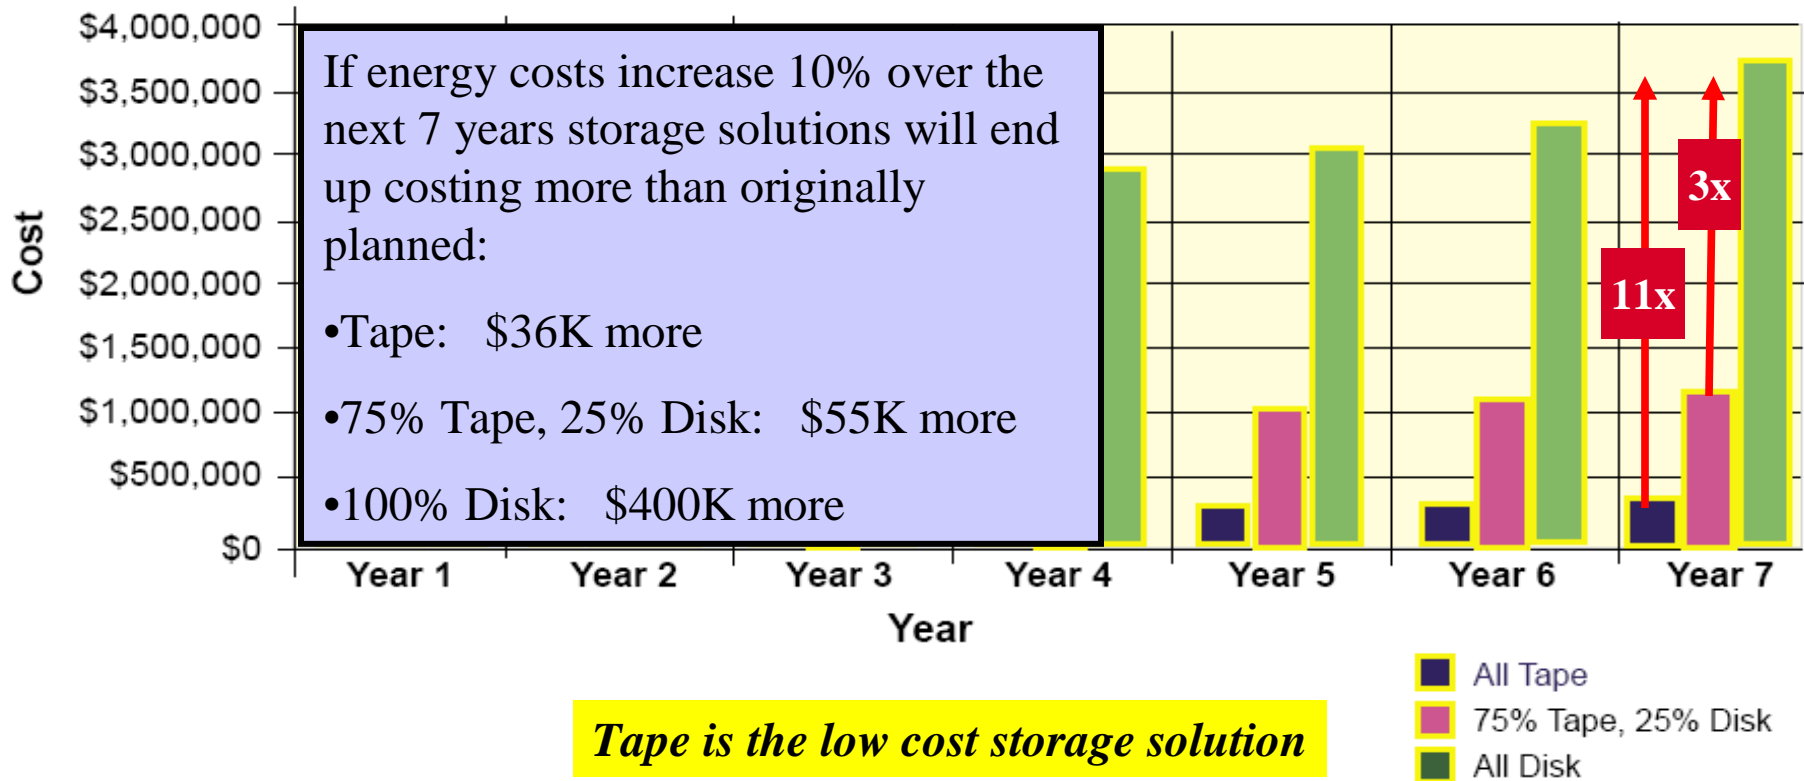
$4,000,000
$3,500,000
$3,000,000
$2,500,000
$2,000,000
$1,500,000
$1,000,000
$500,000
$0

Cost

If energy costs increase 10% over the next 7 years storage solutions will end up costing more than originally planned:

•Tape: $36K more

•75% Tape, 25% Disk: $55K more

•100% Disk: $400K more

3x

11x

Year 1 Year 2 Year 3 Year 4 Year 5 Year 6 Year 7

Year

All Tape
75% Tape, 25% Disk
All Disk

Tape is the low cost storage solution